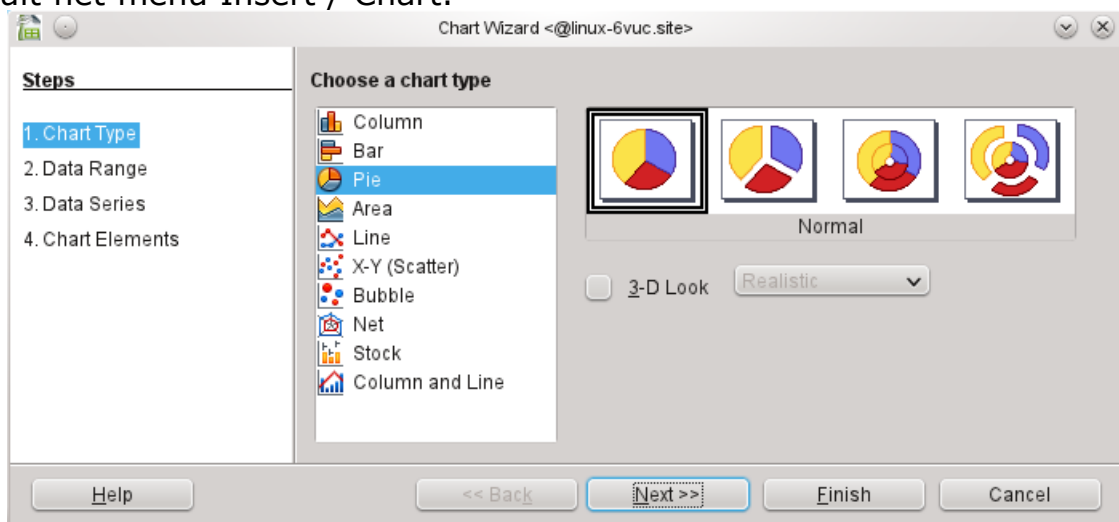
uit het menu Insert / Chart.

Chart Wizard <@linux-6vuc.site>

Steps

1. Chart Type
2. Data Range
3. Data Series
4. Chart Elements

Choose a chart type

Column
Bar
Pie
Area
Line
X-Y (Scatter)
Bubble
Net
Stock
Column and Line

Normal

3-D Look
Realistic

Help
<< Back
Next >>
Finish
Cancel